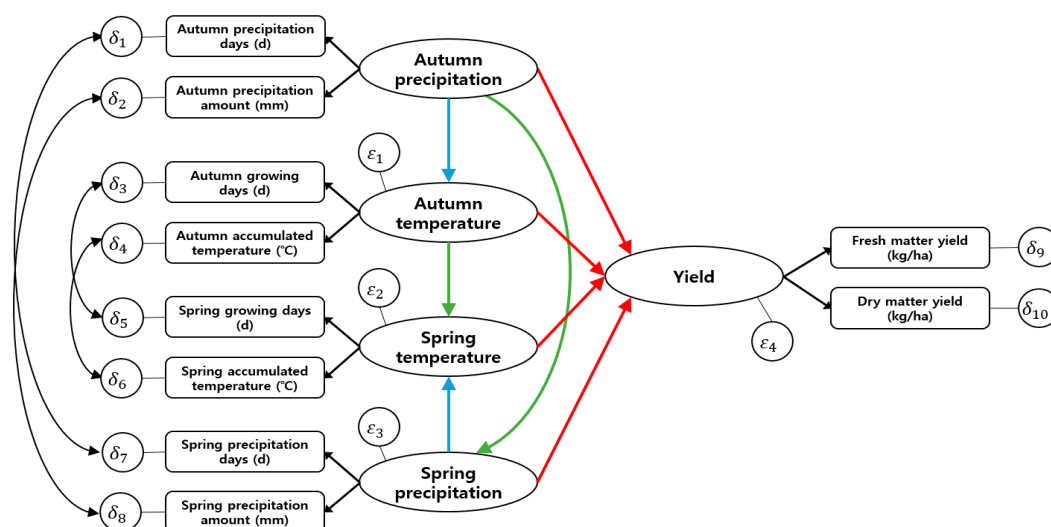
$\delta_1$ Autumn precipitation days (d)

$\delta_2$ Autumn precipitation amount (mm)

Autumn precipitation

$\varepsilon_1$

$\delta_3$ Autumn growing days (d)

$\delta_4$ Autumn accumulated temperature (℃)

Autumn temperature

$\varepsilon_2$

$\delta_5$ Spring growing days (d)

$\delta_6$ Spring accumulated temperature (℃)

Spring temperature

$\varepsilon_3$

$\delta_7$ Spring precipitation days (d)

$\delta_8$ Spring precipitation amount (mm)

Spring precipitation

Yield

$\varepsilon_4$

Fresh matter yield (kg/ha) $\delta_9$

Dry matter yield (kg/ha) $\delta_{10}$